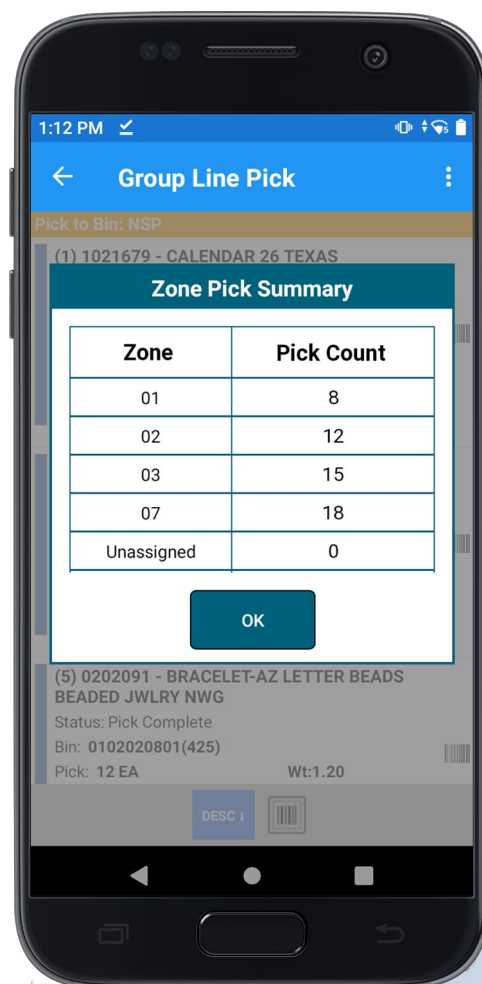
1:12 PM

Group Line Pick

Pick to Bin: NSP

(1) 1021679 - CALENDAR 26 TEXAS

Zone Pick Summary

| Zone | Pick Count |
|---|---|
| 01 | 8 |
| 02 | 12 |
| 03 | 15 |
| 07 | 18 |
| Unassigned | 0 |

OK

(5) 0202091 - BRACELET-AZ LETTER BEADS BEADED JWLRY NWG

Status: Pick Complete

Bin: 0102020801(425)

Pick: 12 EA Wt:1.20

DESC ↓